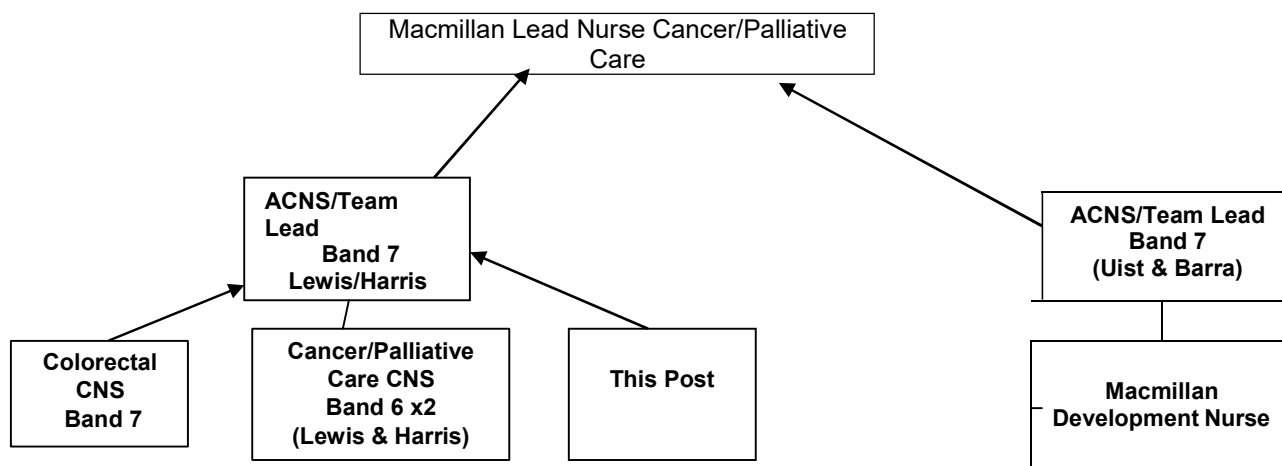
Macmillan Lead Nurse Cancer/Palliative Care

ACNS/Team Lead
Band 7
Lewis/Harris

ACNS/Team Lead
Band 7
(Uist & Barra)

Colorectal CNS
Band 7

Cancer/Palliative Care CNS
Band 6 x2
(Lewis & Harris)

This Post

Macmillan Development Nurse